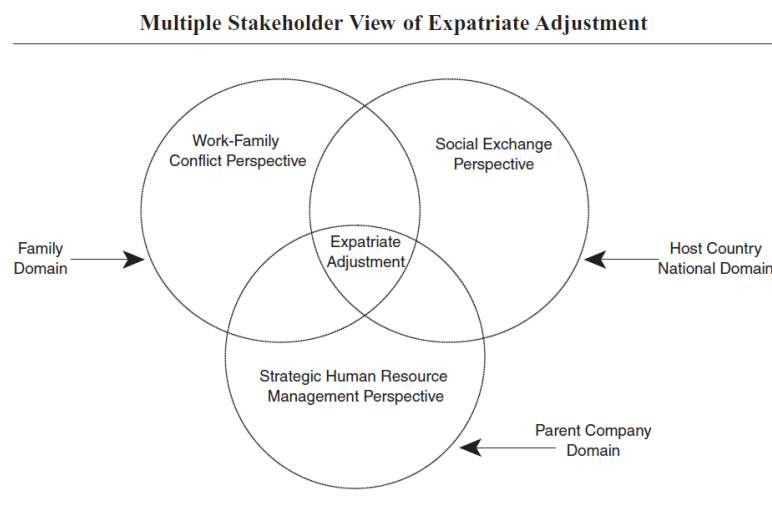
Multiple Stakeholder View of Expatriate Adjustment

Work-Family Conflict Perspective

Social Exchange Perspective

Family Domain

Expatriate Adjustment

Host Country National Domain

Strategic Human Resource Management Perspective

Parent Company Domain